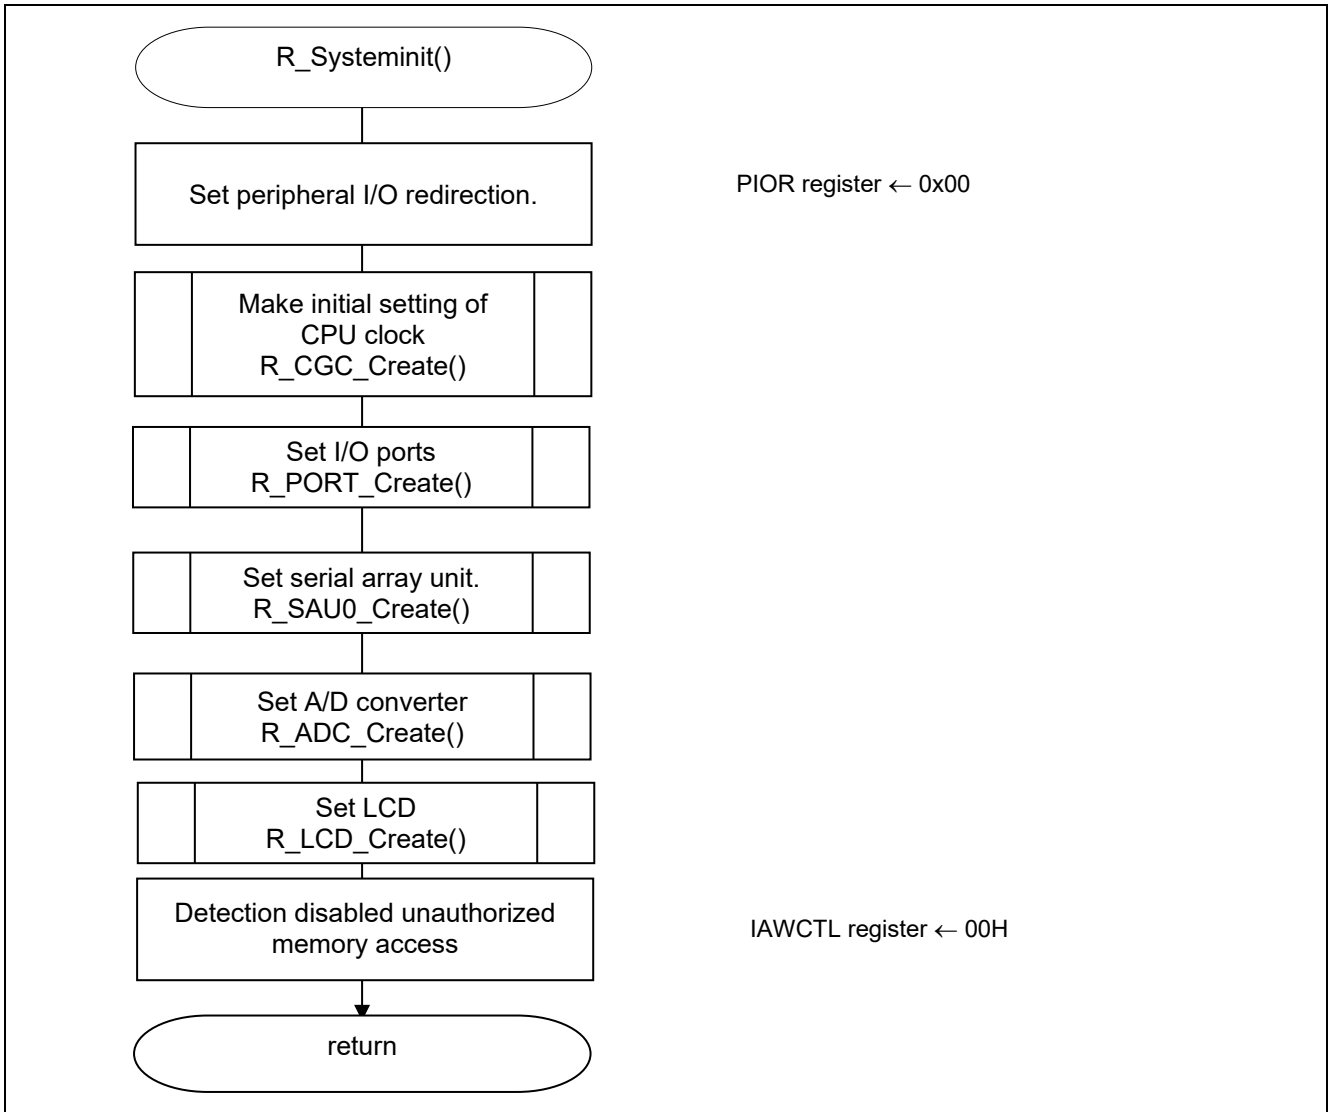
R_Systeminit()

Set peripheral I/O redirection.

PIOR register ← 0x00

Make initial setting of CPU clock
R_CGC_Create()

Set I/O ports
R_PORT_Create()

Set serial array unit.
R_SAU0_Create()

Set A/D converter
R_ADC_Create()

Set LCD
R_LCD_Create()

Detection disabled unauthorized memory access

IAWCTL register ← 00H

return